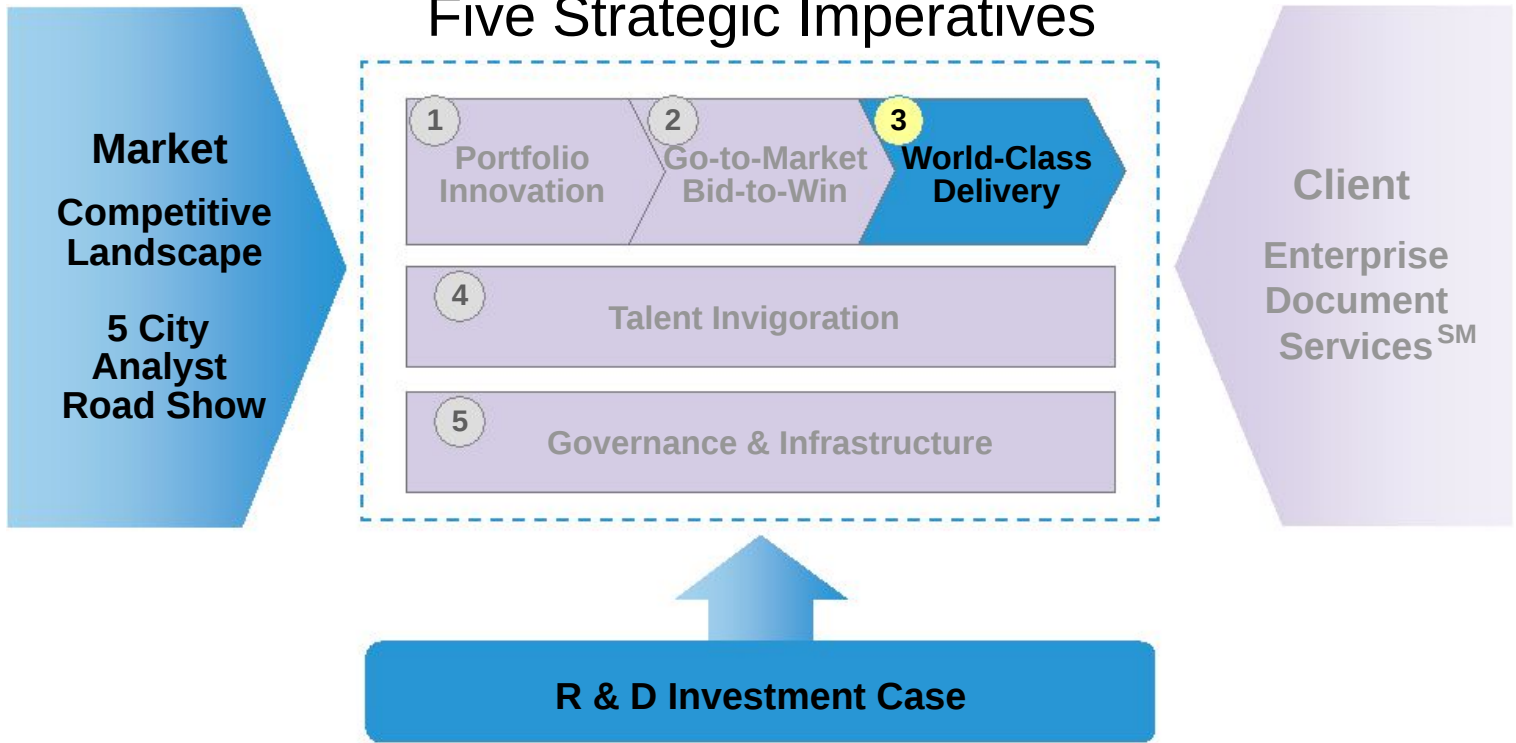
Five Strategic Imperatives

Market

Competitive Landscape

5 City Analyst Road Show

1 Portfolio Innovation

2 Go-to-Market Bid-to-Win

3 World-Class Delivery

4 Talent Invigoration

5 Governance & Infrastructure

Client

Enterprise Document Services$^{SM}$

R & D Investment Case